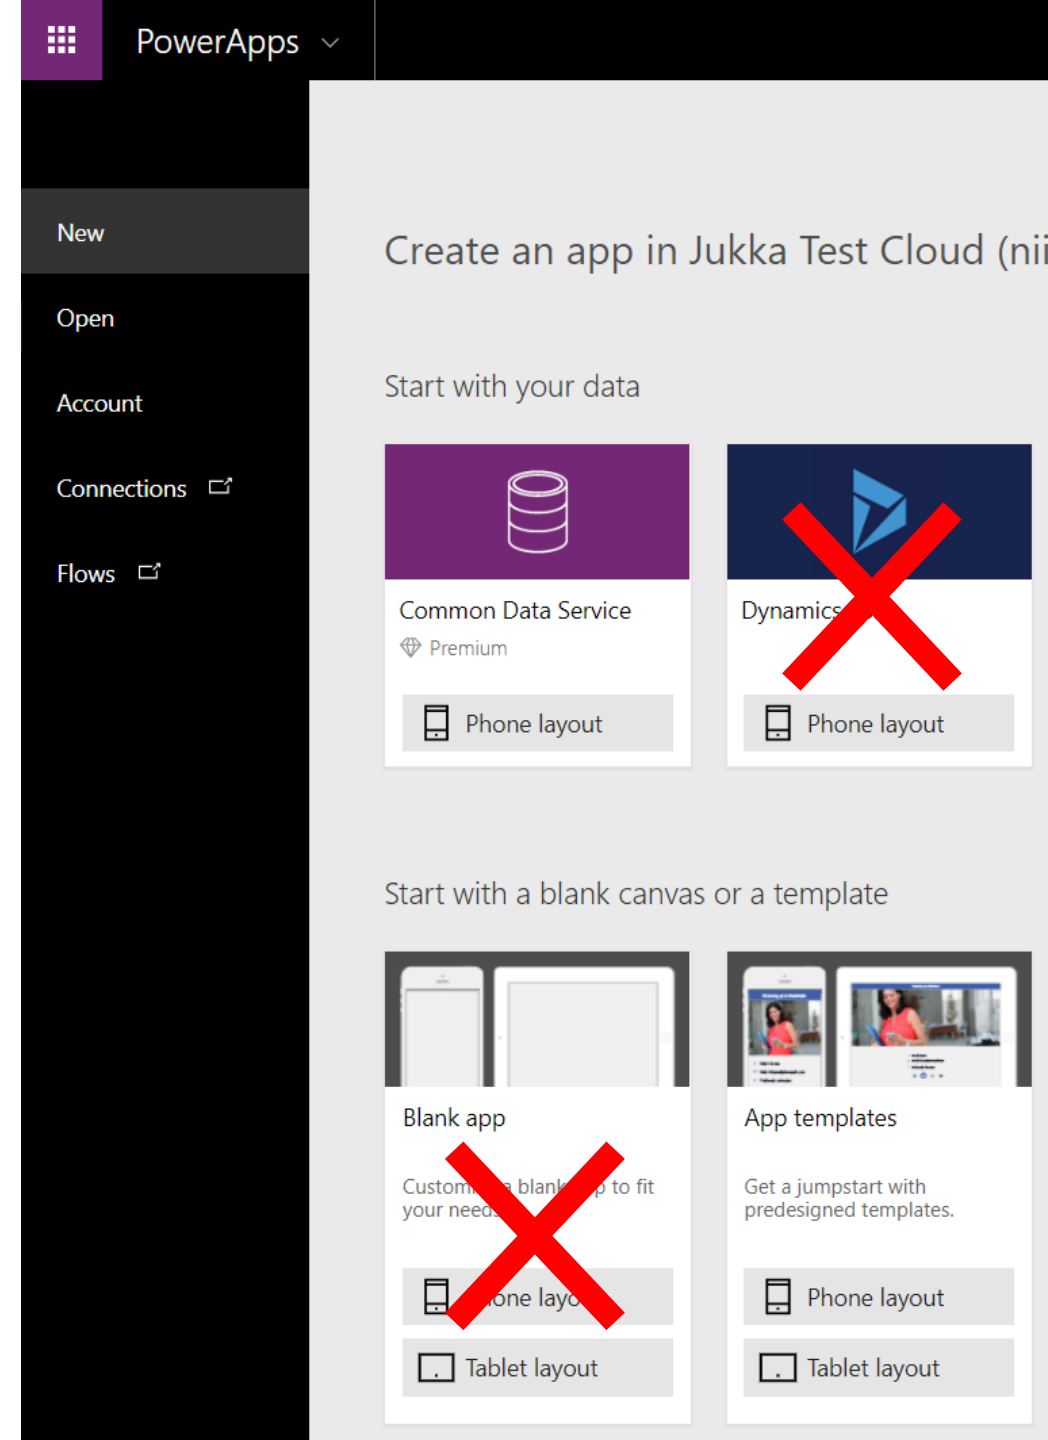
PowerApps

New

Open

Account

Connections

Flows

Create an app in Jukka Test Cloud (nii

Start with your data

Common Data Service

Premium

Phone layout

Dynamics

Phone layout

Start with a blank canvas or a template

Blank app

Custom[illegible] blank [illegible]p to fit your need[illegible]

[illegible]one lay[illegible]

Tablet layout

App templates

Get a jumpstart with predesigned templates.

Phone layout

Tablet layout